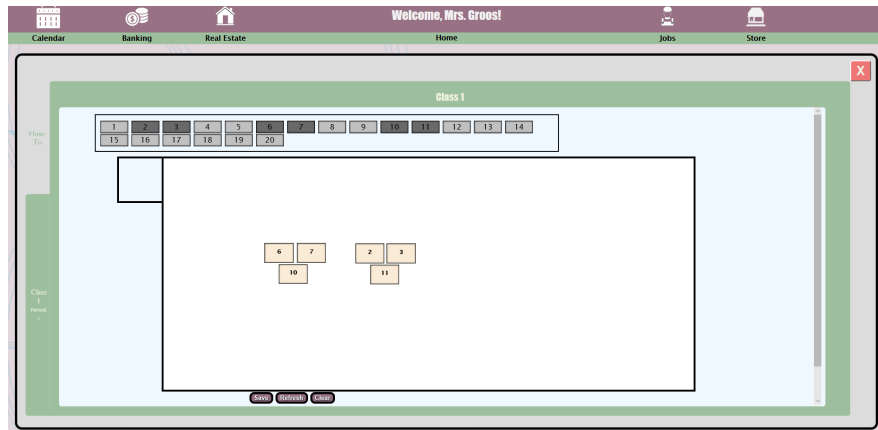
Welcome, Mrs. Groos!

Calendar Banking Real Estate Home Jobs Store

X

Class 1

How To

Class 1 Period 1

| 1 | 2 | 3 | 4 | 5 | 6 | 7 | 8 | 9 | 10 | 11 | 12 | 13 | 14 |
|---|---|---|---|---|---|---|---|---|---|---|---|---|---|
| 15 | 16 | 17 | 18 | 19 | 20 | | | | | | | | |

6 7
10

2 3
11

Save Refresh Clear